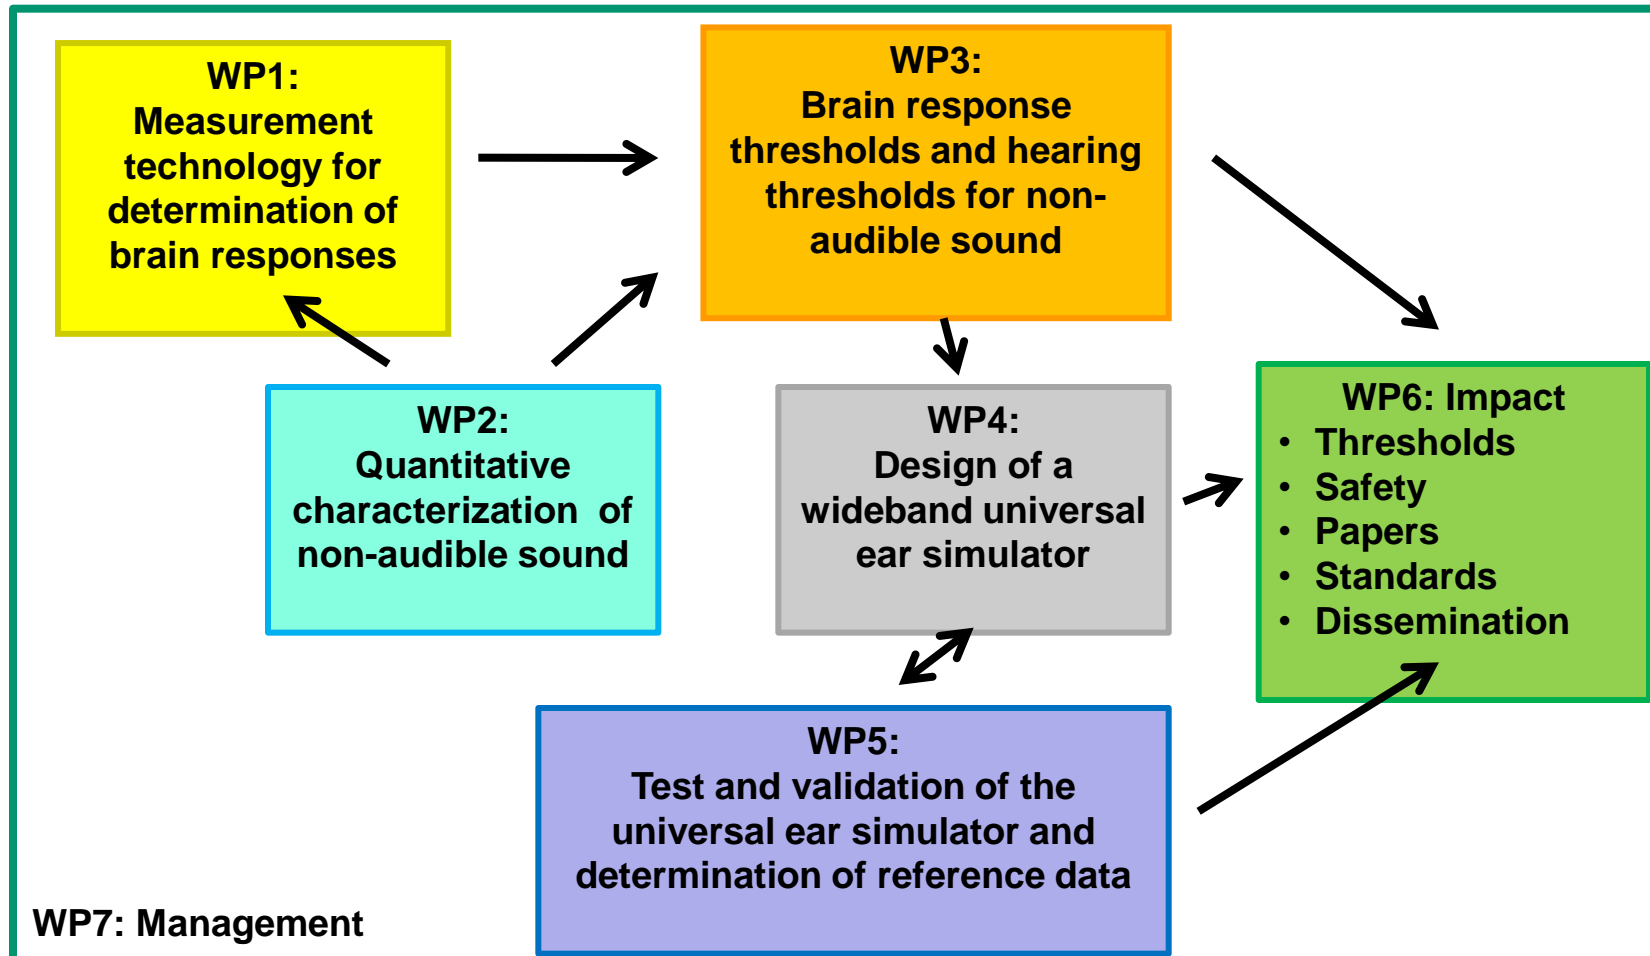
WP1:
Measurement technology for determination of brain responses

WP3:
Brain response thresholds and hearing thresholds for non-audible sound

WP2:
Quantitative characterization of non-audible sound

WP4:
Design of a wideband universal ear simulator

WP6: Impact
• Thresholds
• Safety
• Papers
• Standards
• Dissemination

WP5:
Test and validation of the universal ear simulator and determination of reference data

WP7: Management